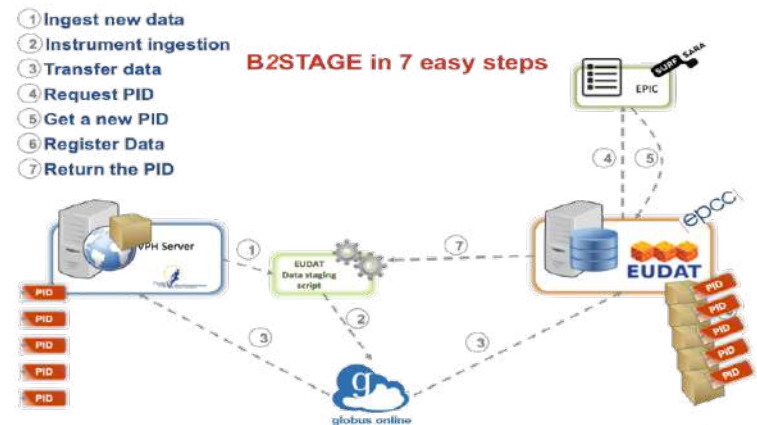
1 Ingest new data
2 Instrument ingestion
3 Transfer data
4 Request PID
5 Get a new PID
6 Register Data
7 Return the PID

B2STAGE in 7 easy steps

SURF SARA
EPIC

4
5

VPH Server

1

EUDAT Data staging script

7

epcc
EUDAT

PID
PID
PID
PID
PID

3
2
3

PID
PID
PID
PID
PID

g
globus online